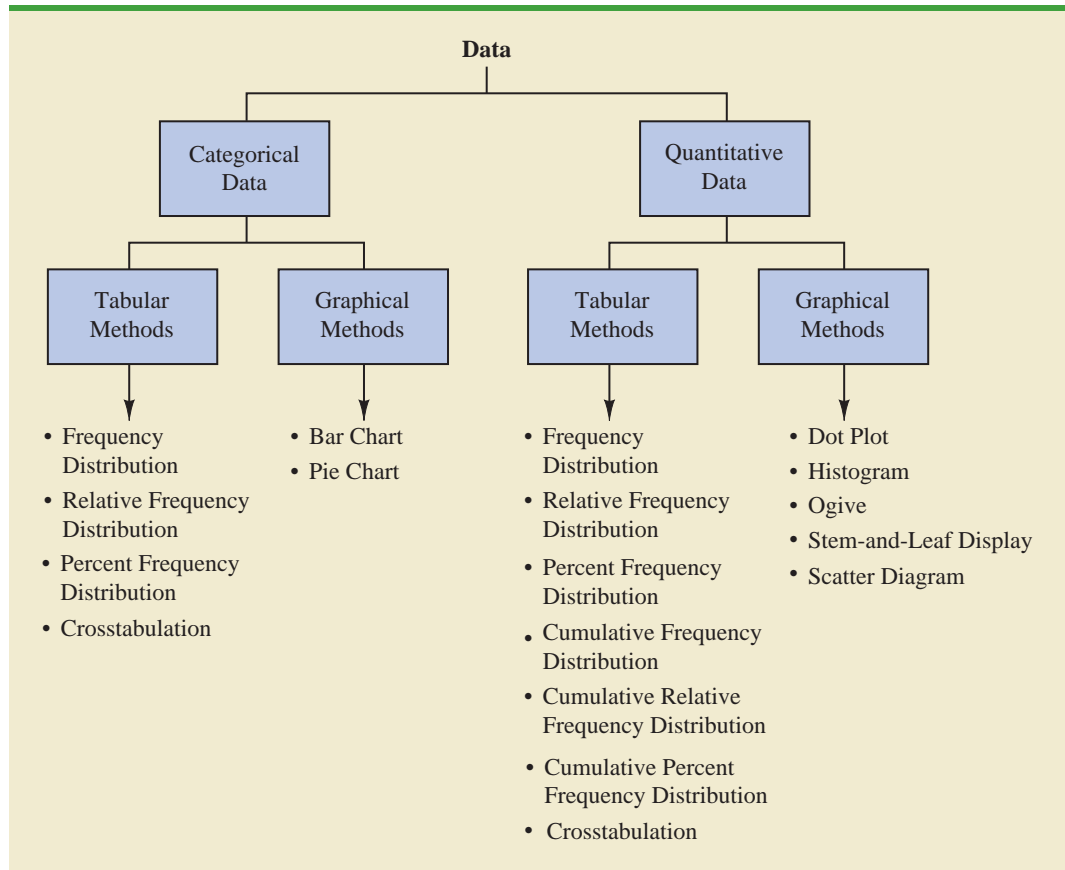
Data

Categorical Data

Quantitative Data

Tabular Methods

Graphical Methods

Tabular Methods

Graphical Methods

• Frequency Distribution
• Relative Frequency Distribution
• Percent Frequency Distribution
• Crosstabulation

• Bar Chart
• Pie Chart

• Frequency Distribution
• Relative Frequency Distribution
• Percent Frequency Distribution
• Cumulative Frequency Distribution
• Cumulative Relative Frequency Distribution
• Cumulative Percent Frequency Distribution
• Crosstabulation

• Dot Plot
• Histogram
• Ogive
• Stem-and-Leaf Display
• Scatter Diagram